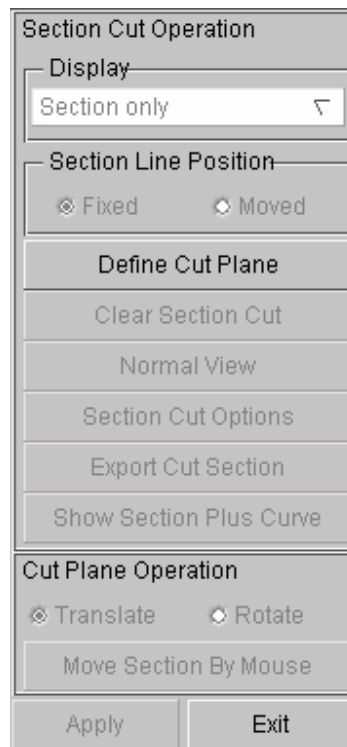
Section Cut Operation

Display

Section only

Section Line Position

Fixed Moved

Define Cut Plane

Clear Section Cut

Normal View

Section Cut Options

Export Cut Section

Show Section Plus Curve

Cut Plane Operation

Translate Rotate

Move Section By Mouse

Apply

Exit